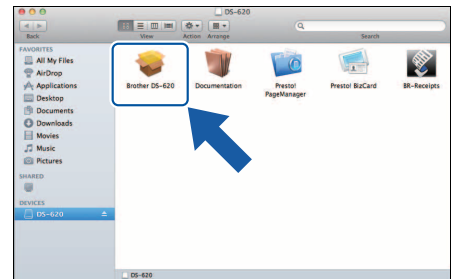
DS-620

Back

View

Action

Arrange

Search

FAVORITES

All My Files

AirDrop

Applications

Desktop

Documents

Downloads

Movies

Music

Pictures

SHARED

DEVICES

DS-620

Brother DS-620

Documentation

Presto! PageManager

Presto! BizCard

BR-Receipts

DS-620